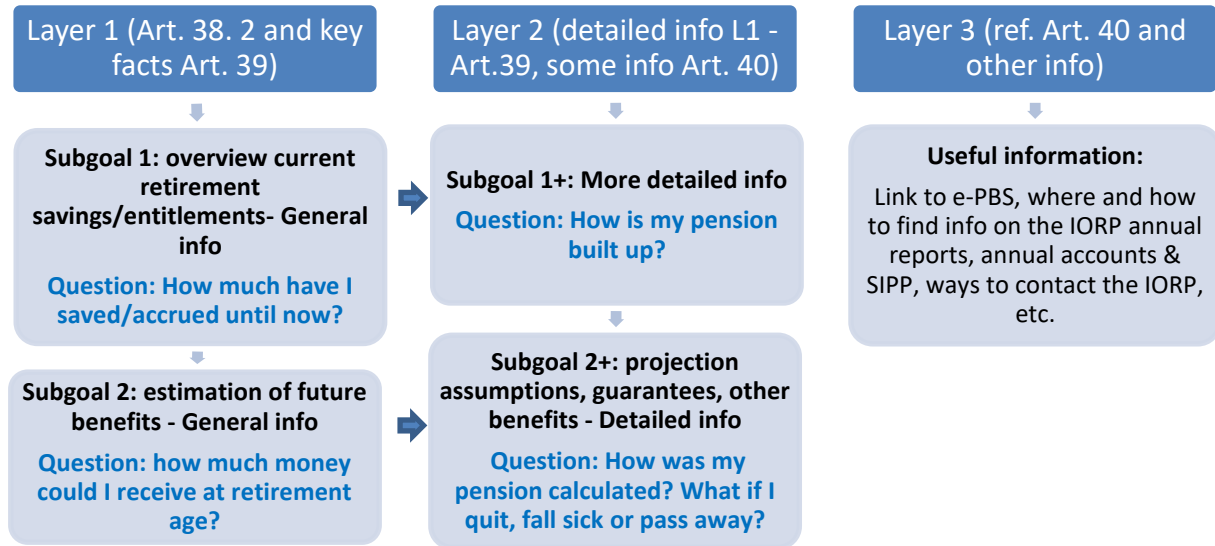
Layer 1 (Art. 38. 2 and key facts Art. 39)

Subgoal 1: overview current retirement savings/entitlements- General info

Question: How much have I saved/accrued until now?

Subgoal 2: estimation of future benefits - General info

Question: how much money could I receive at retirement age?

Layer 2 (detailed info L1 - Art.39, some info Art. 40)

Subgoal 1+: More detailed info

Question: How is my pension built up?

Subgoal 2+: projection assumptions, guarantees, other benefits - Detailed info

Question: How was my pension calculated? What if I quit, fall sick or pass away?

Layer 3 (ref. Art. 40 and other info)

Useful information:

Link to e-PBS, where and how to find info on the IORP annual reports, annual accounts & SIPP, ways to contact the IORP, etc.